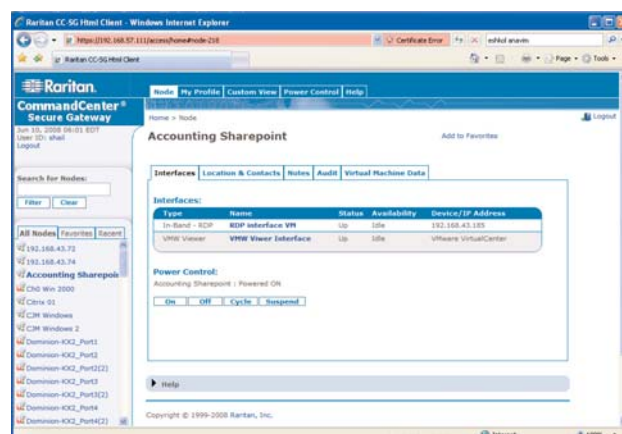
Raritan CC-SG Html Client - Windows Internet Explorer

https://192.168.57.111/access/home#node-210

Certificate Error

eshlol anavim

Raritan CC-SG Html Client

Page • Tools •

Raritan.

CommandCenter®
Secure Gateway

Jun 10, 2008 06:01 EDT
User ID: shail
Logout

Node | My Profile | Custom View | Power Control | Help

Home > Node

Logout

Accounting Sharepoint

Add to Favorites

Search for Nodes:

Filter | Clear

All Nodes | Favorites | Recent

192.168.43.72
192.168.43.74
Accounting Sharepoi
Ch0 Win 2000
Citrix 01
CJM Windows
CJM Windows 2
Dominion-KX2_Port1
Dominion-KX2_Port2
Dominion-KX2_Port2(2)
Dominion-KX2_Port3
Dominion-KX2_Port3(2)
Dominion-KX2_Port4
Dominion-KX2_Port4(2)

Interfaces | Location & Contacts | Notes | Audit | Virtual Machine Data

Interfaces:

| Type | Name | Status | Availability | Device/IP Address |
|---|---|---|---|---|
| In-Band - RDP | RDP interface VM | Up | Idle | 192.168.43.185 |
| VMW Viewer | VMW Viwer Interface | Up | Idle | VMware VirtualCenter |

Power Control:

Accounting Sharepoint : Powered ON

On | Off | Cycle | Suspend

Help

Copyright © 1999-2008 Raritan, Inc.